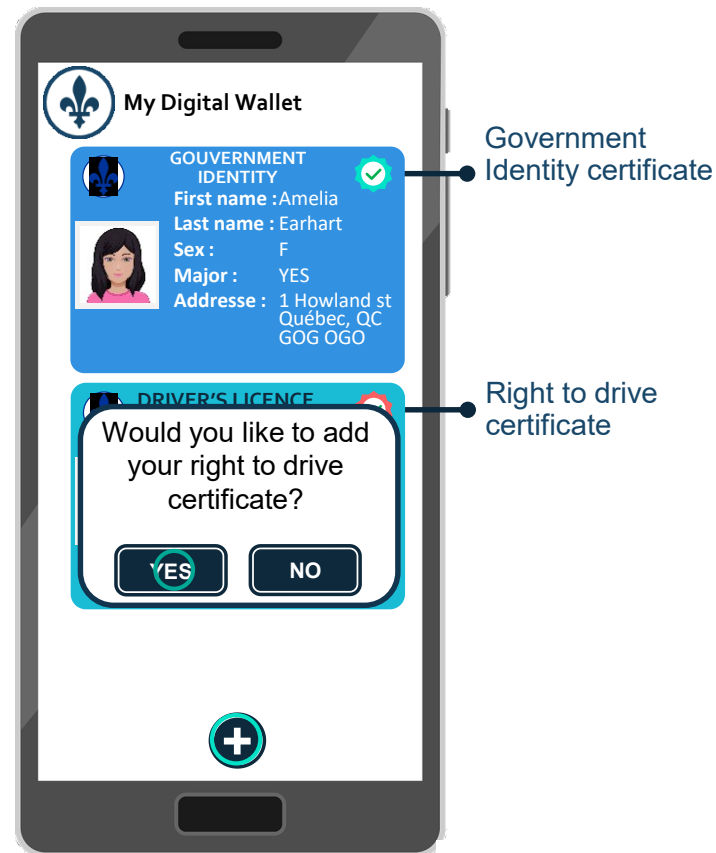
My Digital Wallet

GOUVERNMENT IDENTITY

First name : Amelia
Last name : Earhart
Sex : F
Major : YES
Addresse : 1 Howland st Québec, QC GOG OGO

DRIVER'S LICENCE

Would you like to add your right to drive certificate?

YES NO

Government Identity certificate

Right to drive certificate